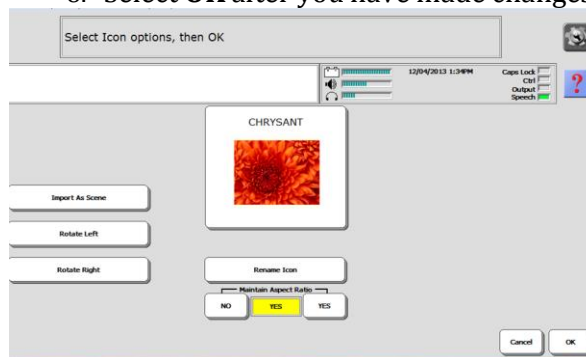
8. Select OK after you have made changes

Select Icon options, then OK

12/04/2013 1:34PM

Caps Lock
Ctrl
Output
Speech

?

CHRYSANT

Import As Scene

Rotate Left

Rotate Right

Rename Icon

Maintain Aspect Ratio

NO

YES

YES

Cancel

OK